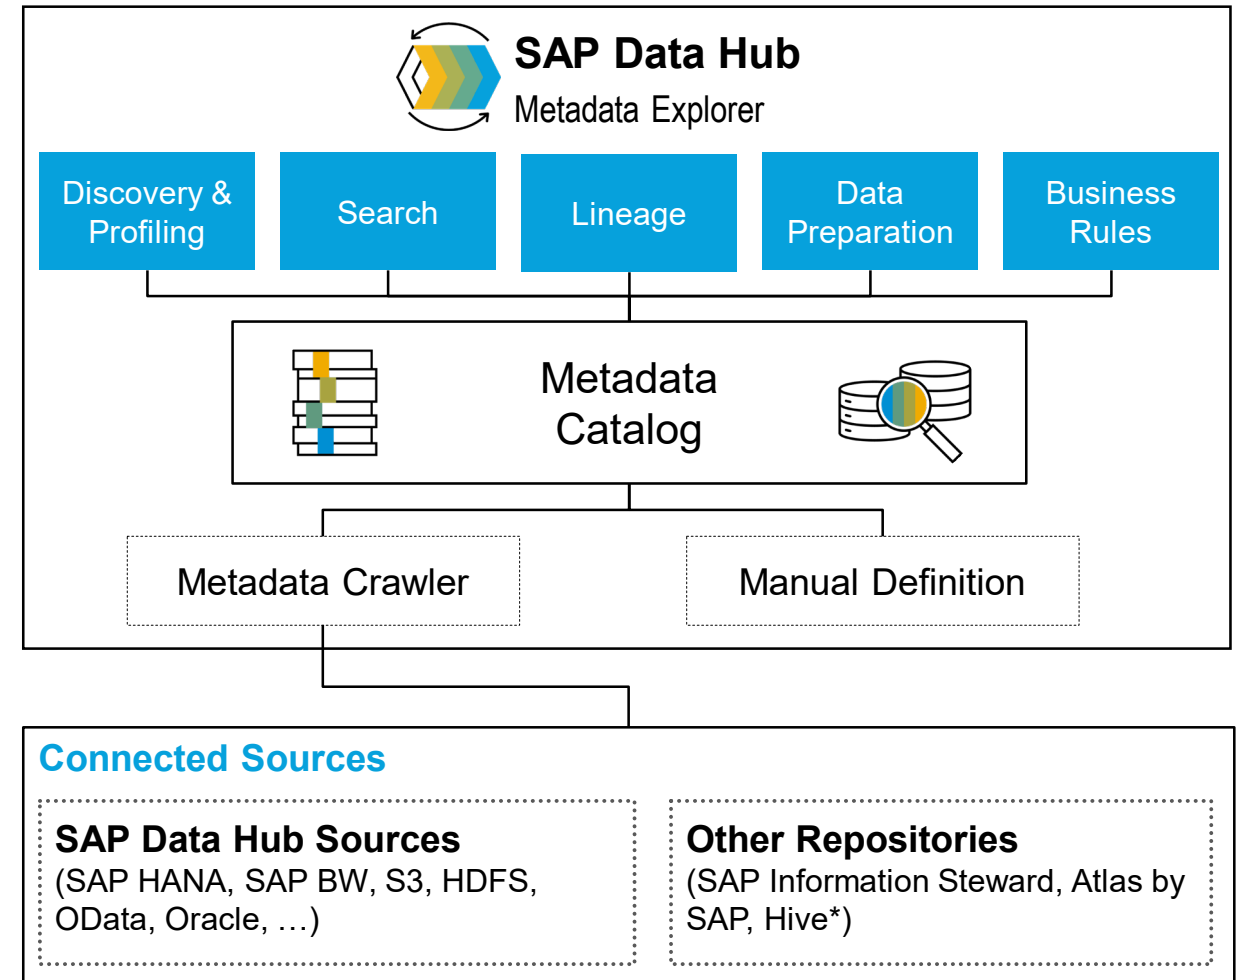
SAP Data Hub
Metadata Explorer

Discovery & Profiling

Search

Lineage

Data Preparation

Business Rules

Metadata Catalog

Metadata Crawler

Manual Definition

Connected Sources

SAP Data Hub Sources
(SAP HANA, SAP BW, S3, HDFS, OData, Oracle, …)

Other Repositories
(SAP Information Steward, Atlas by SAP, Hive*)